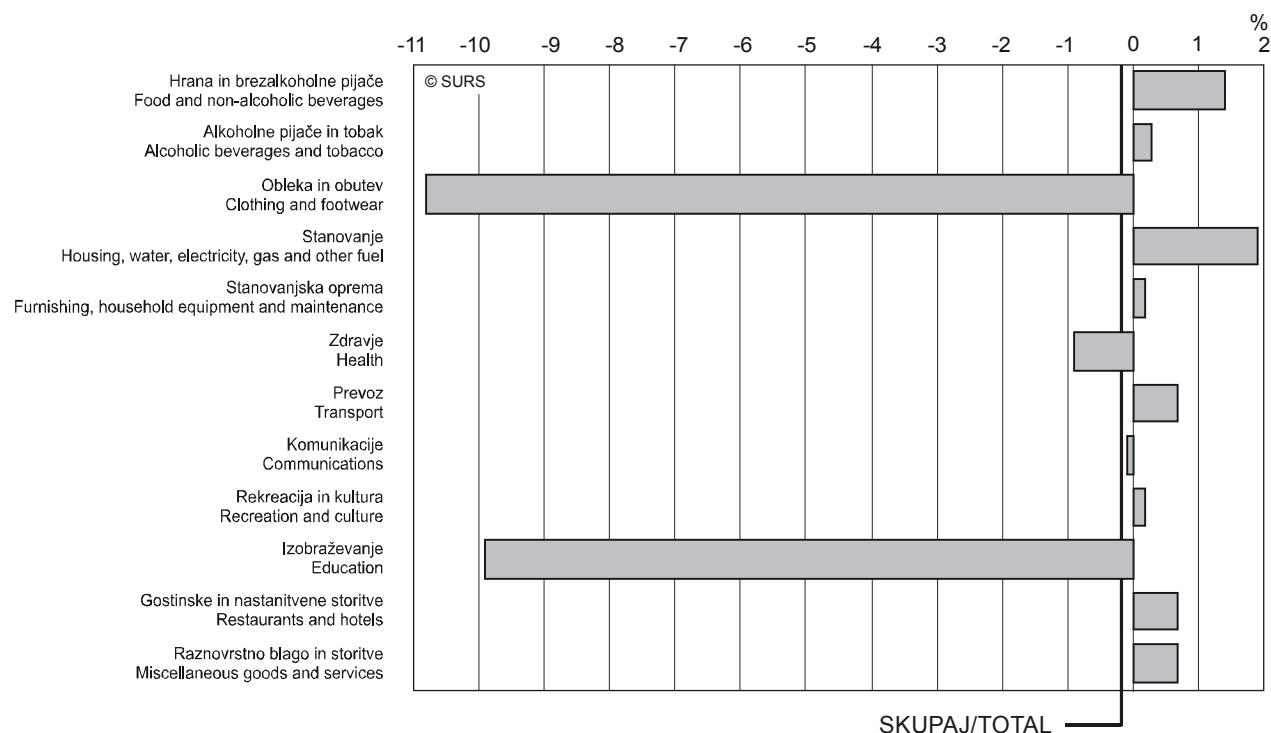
%

-11 -10 -9 -8 -7 -6 -5 -4 -3 -2 -1 0 1 2

© SURS

Hrana in brezalkoholne pijače
Food and non-alcoholic beverages

Alkoholne pijače in tobak
Alcoholic beverages and tobacco

Obleka in obutev
Clothing and footwear

Stanovanje
Housing, water, electricity, gas and other fuel

Stanovanjska oprema
Furnishing, household equipment and maintenance

Zdravje
Health

Prevoz
Transport

Komunikacije
Communications

Rekreacija in kultura
Recreation and culture

Izobraževanje
Education

Gostinske in nastanitvene storitve
Restaurants and hotels

Raznovrstno blago in storitve
Miscellaneous goods and services

SKUPAJ/TOTAL